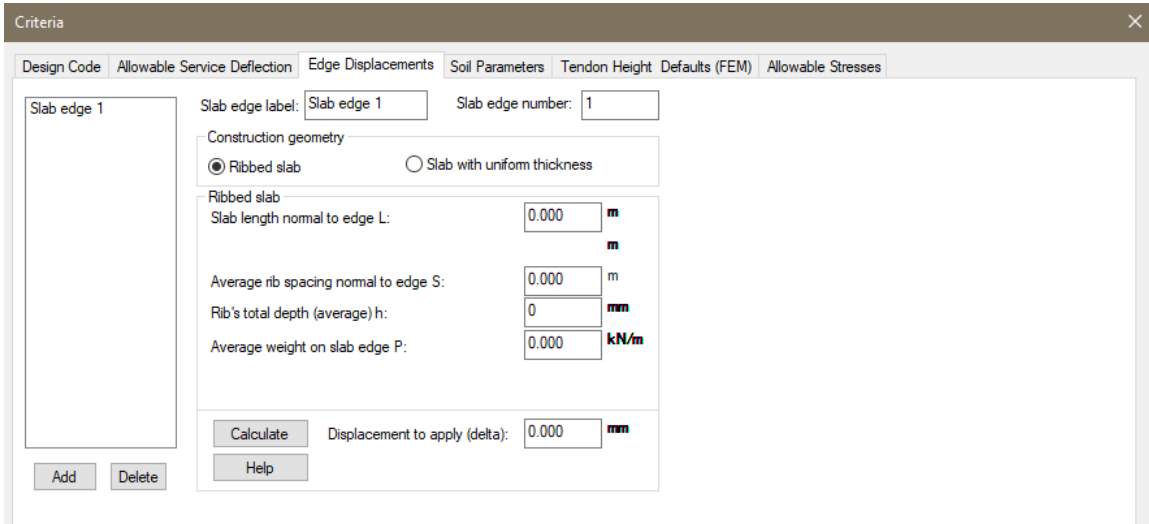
Criteria

Design Code | Allowable Service Deflection | Edge Displacements | Soil Parameters | Tendon Height Defaults (FEM) | Allowable Stresses

Slab edge 1

Slab edge label: Slab edge 1
Slab edge number: 1

Construction geometry
Ribbed slab
Slab with uniform thickness

Ribbed slab
Slab length normal to edge L: 0.000 m
m
Average rib spacing normal to edge S: 0.000 m
Rib's total depth (average) h: 0 mm
Average weight on slab edge P: 0.000 kN/m

Calculate
Displacement to apply (delta): 0.000 mm
Help

Add
Delete